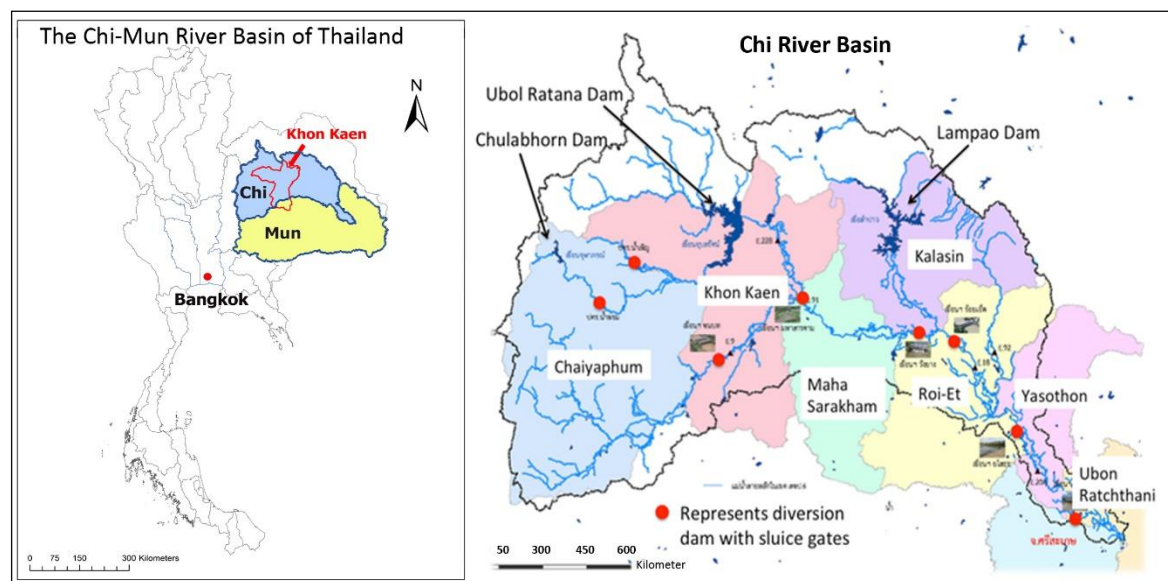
The Chi-Mun River Basin of Thailand

N

Khon Kaen

Chi

Mun

Bangkok

0 75 150 300 Kilometers

Chi River Basin

Ubol Ratana Dam

Chulabhorn Dam

Lampao Dam

Kalasin

Khon Kaen

Chaiyaphum

Maha Sarakham

Roi-Et

Yasothon

Ubon Ratchthani

Represents diversion dam with sluice gates

50 300 450 600 Kilometer